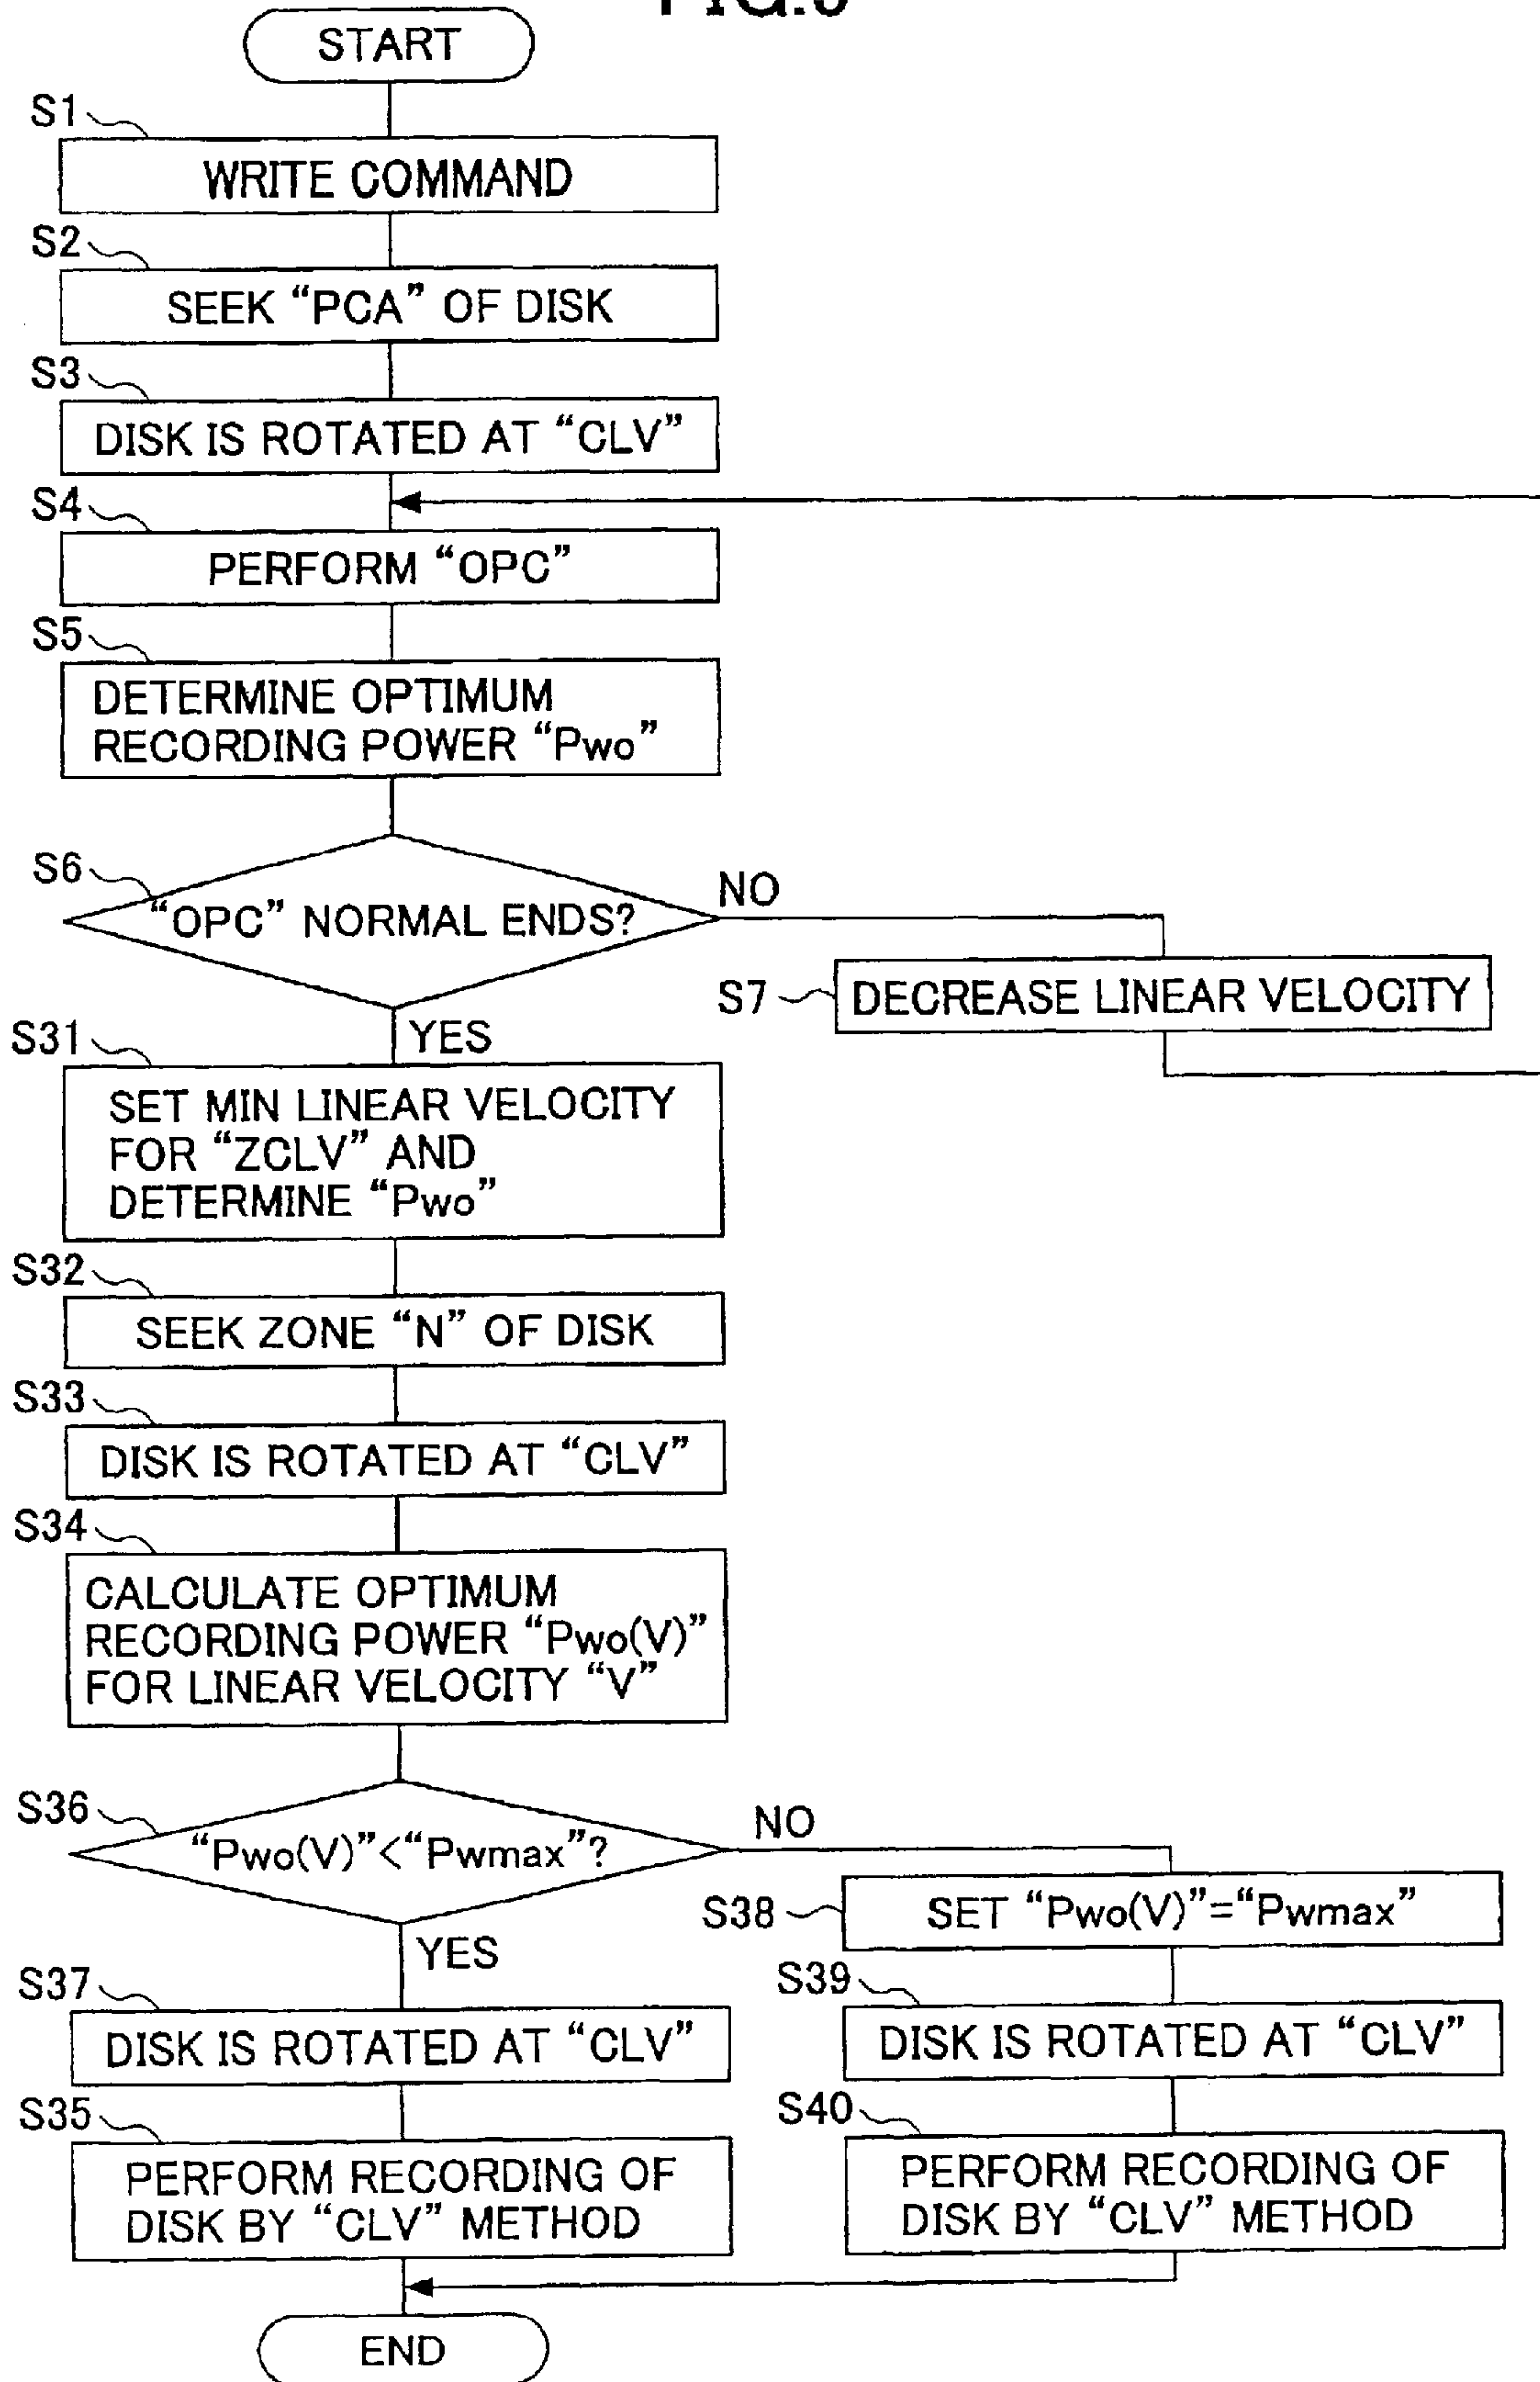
START

S1
WRITE COMMAND

S2
SEEK “PCA” OF DISK

S3
DISK IS ROTATED AT “CLV”

S4
PERFORM “OPC”

S5
DETERMINE OPTIMUM RECORDING POWER “Pwo”

S6
“OPC” NORMAL ENDS?

NO

S7
DECREASE LINEAR VELOCITY

YES

S31
SET MIN LINEAR VELOCITY FOR “ZCLV” AND DETERMINE “Pwo”

S32
SEEK ZONE “N” OF DISK

S33
DISK IS ROTATED AT “CLV”

S34
CALCULATE OPTIMUM RECORDING POWER “Pwo(V)” FOR LINEAR VELOCITY “V”

S36
“Pwo(V)”<“Pwmax”?

NO

S38
SET “Pwo(V)”=“Pwmax”

YES

S37
DISK IS ROTATED AT “CLV”

S39
DISK IS ROTATED AT “CLV”

S35
PERFORM RECORDING OF DISK BY “CLV” METHOD

S40
PERFORM RECORDING OF DISK BY “CLV” METHOD

END